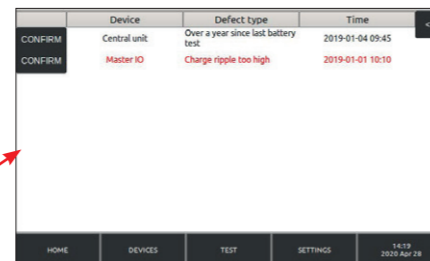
|  | Device | Defect type | Time |
|---|---|---|---|
| CONFIRM | Central unit | Over a year since last battery test | 2019-01-04 09:45 |
| CONFIRM | Master IO | Charge ripple too high | 2019-01-01 10:10 |

<

HOME DEVICES TEST SETTINGS 14:19 2020 Apr 28